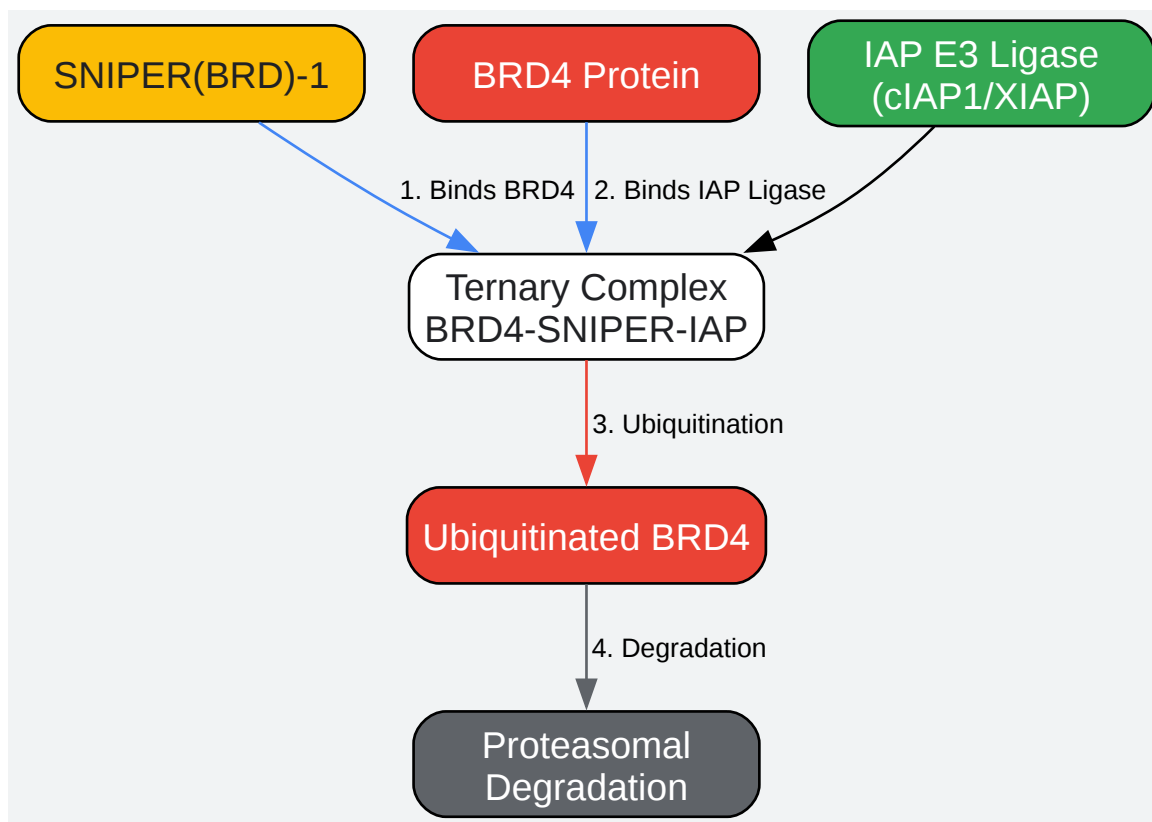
SNIPER(BRD)-1

BRD4 Protein

IAP E3 Ligase (cIAP1/XIAP)

1. Binds BRD4

2. Binds IAP Ligase

Ternary Complex BRD4-SNIPER-IAP

3. Ubiquitination

Ubiquitinated BRD4

4. Degradation

Proteasomal Degradation